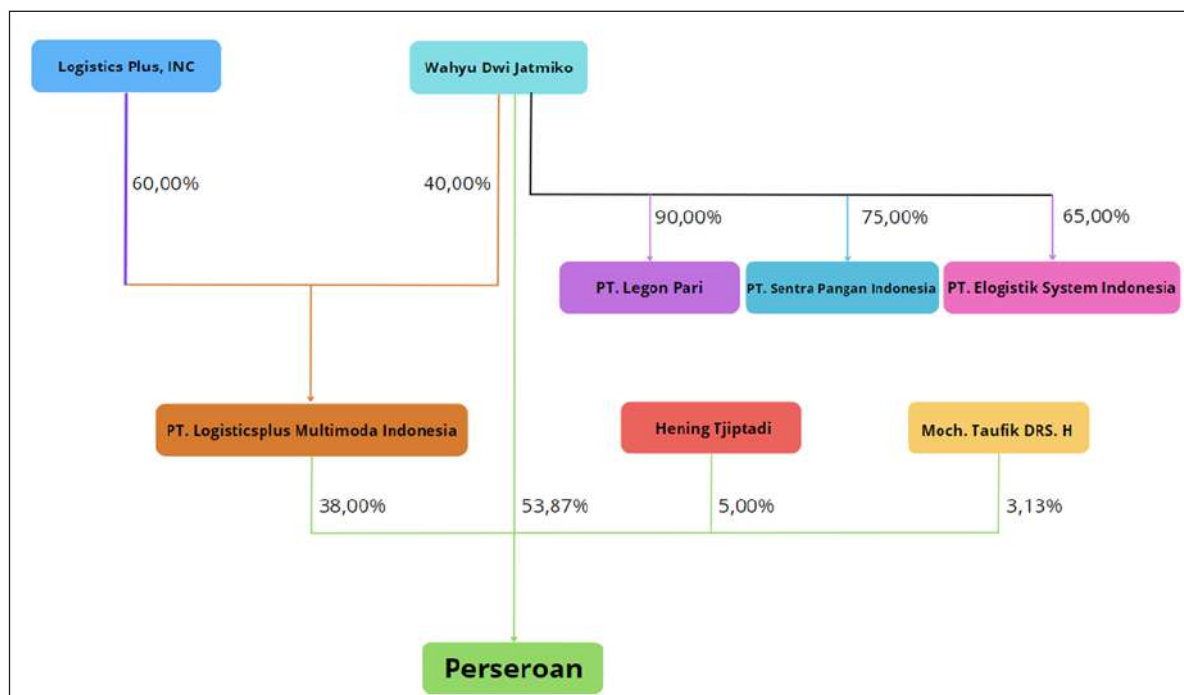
Logistics Plus, INC

Wahyu Dwi Jatmiko

60,00%

40,00%

90,00%

75,00%

65,00%

PT. Legon Pari

PT. Sentra Pangan Indonesia

PT. Elogistik System Indonesia

PT. Logisticsplus Multimoda Indonesia

Hening Tjiptadi

Moch. Taufik DRS. H

38,00%

53,87%

5,00%

3,13%

Perseroan